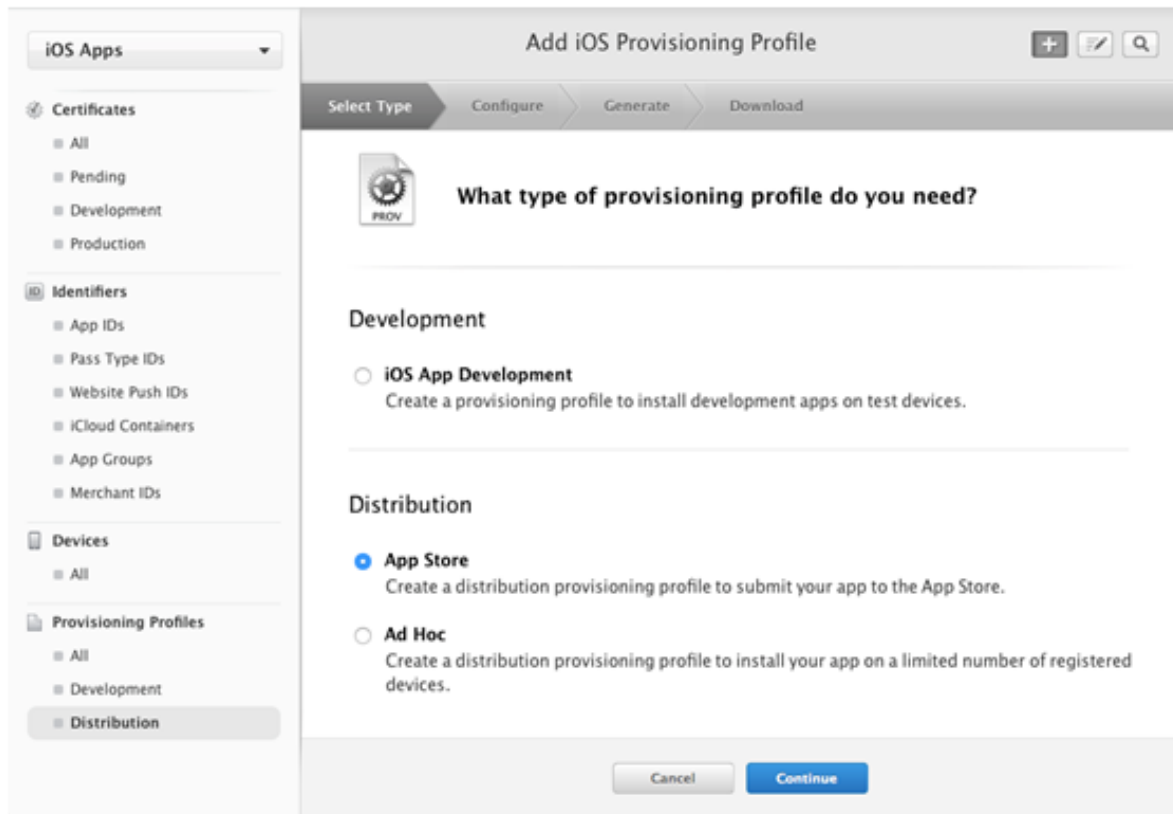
iOS Apps

Certificates
All
Pending
Development
Production

ID Identifiers
App IDs
Pass Type IDs
Website Push IDs
iCloud Containers
App Groups
Merchant IDs

Devices
All

Provisioning Profiles
All
Development
Distribution

Add iOS Provisioning Profile

Select Type
Configure
Generate
Download

PROV

What type of provisioning profile do you need?

Development

iOS App Development
Create a provisioning profile to install development apps on test devices.

Distribution

App Store
Create a distribution provisioning profile to submit your app to the App Store.

Ad Hoc
Create a distribution provisioning profile to install your app on a limited number of registered devices.

Cancel
Continue